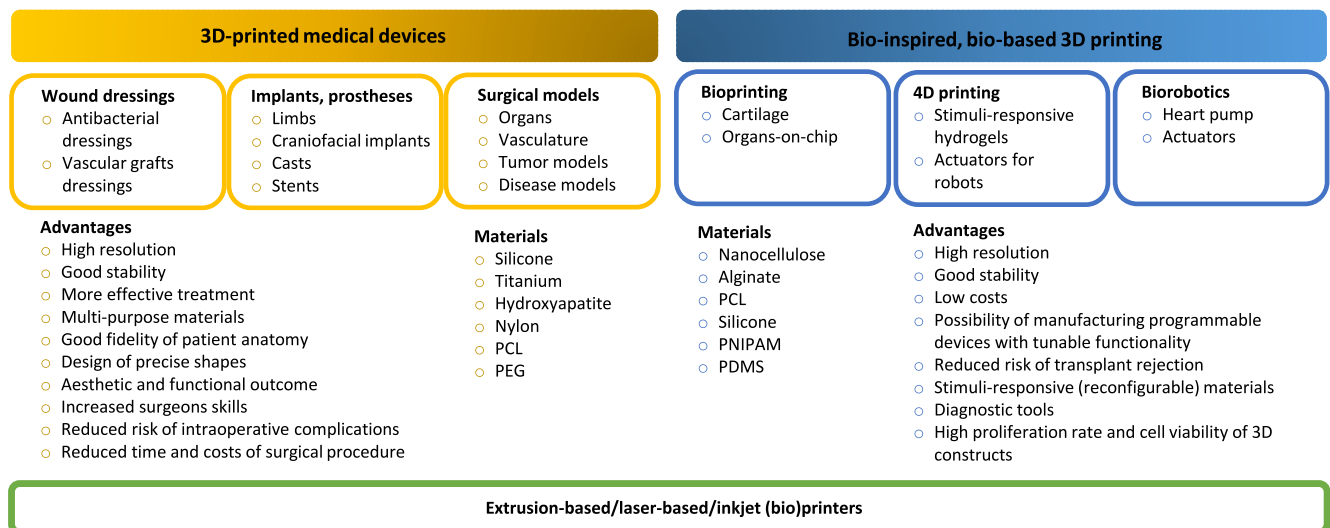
3D-printed medical devices

Wound dressings
Antibacterial dressings
Vascular grafts dressings

Implants, prostheses
Limbs
Craniofacial implants
Casts
Stents

Surgical models
Organs
Vasculature
Tumor models
Disease models

Advantages
High resolution
Good stability
More effective treatment
Multi-purpose materials
Good fidelity of patient anatomy
Design of precise shapes
Aesthetic and functional outcome
Increased surgeons skills
Reduced risk of intraoperative complications
Reduced time and costs of surgical procedure

Materials
Silicone
Titanium
Hydroxyapatite
Nylon
PCL
PEG

Bio-inspired, bio-based 3D printing

Bioprinting
Cartilage
Organs-on-chip

4D printing
Stimuli-responsive hydrogels
Actuators for robots

Biorobotics
Heart pump
Actuators

Materials
Nanocellulose
Alginate
PCL
Silicone
PNIPAM
PDMS

Advantages
High resolution
Good stability
Low costs
Possibility of manufacturing programmable devices with tunable functionality
Reduced risk of transplant rejection
Stimuli-responsive (reconfigurable) materials
Diagnostic tools
High proliferation rate and cell viability of 3D constructs

Extrusion-based/laser-based/inkjet (bio)printers